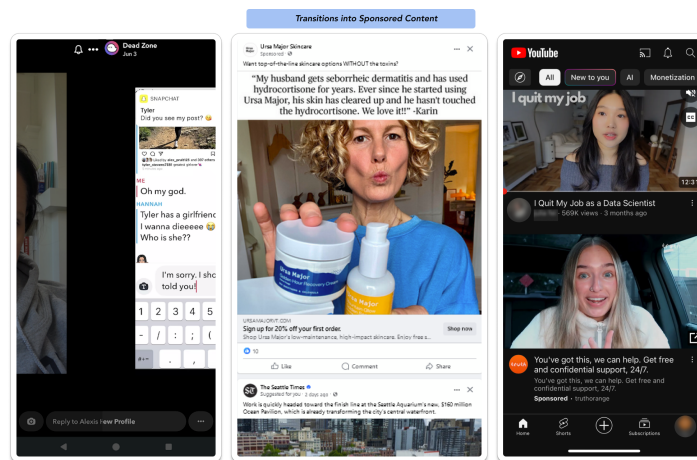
Transitions into Sponsored Content

Dead Zone
Jun 3

SNAPCHAT
Tyler
Did you see my post? 😂

ME
Oh my god.
HANNAH
Tyler has a girlfrien
I wanna dieeeee 😭
Who is she??

I'm sorry. I sho
told you!

1 2 3 4 5
- / : ; ( )
. , ? !

Reply to Alexis New Profile

Ursa Major Skincare
Sponsored
Want top-of-the-line skincare options WITHOUT the toxins?
"My husband gets seborrheic dermatitis and has used hydrocortisone for years. Ever since he started using Ursa Major, his skin has cleared up and he hasn't touched the hydrocortisone. We love it!" -Karin

Ursa Major
Ursa Major

URSAMAJORVT.COM
Sign up for 20% off your first order.
Shop Ursa Major's low-maintenance, high-impact skincare. Enjoy free s...
Shop now
10
Like Comment Share

The Seattle Times
Suggested for you · 2 days ago
Work is quickly heading toward the finish line at the Seattle Aquarium's new, $160 million Ocean Pavilion, which is already transforming the city's central waterfront.

YouTube
All New to you AI Monetization
I quit my job
CC
12:1
I Quit My Job as a Data Scientist
569K views · 3 months ago
truth
You've got this, we can help. Get free and confidential support, 24/7.
You've got this, we can help. Get free and confidential support, 24/7.
Sponsored · truthorange
Home Shorts Subscriptions